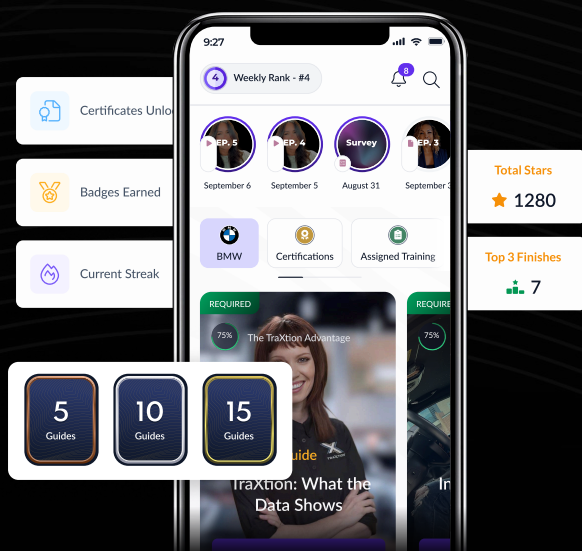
Certificates Unlo

Badges Earned

Current Streak

5
Guides

10
Guides

15
Guides

9:27

4 Weekly Rank - #4

8

EP. 5
September 6

EP. 4
September 5

Survey
August 31

EP. 3
September 3

BMW

Certifications

Assigned Training

REQUIRED

75%

The TraXtion Advantage

uide

TraXtion: What the Data Shows

REQUIRE

75%

In

Total Stars

1280

Top 3 Finishes

7